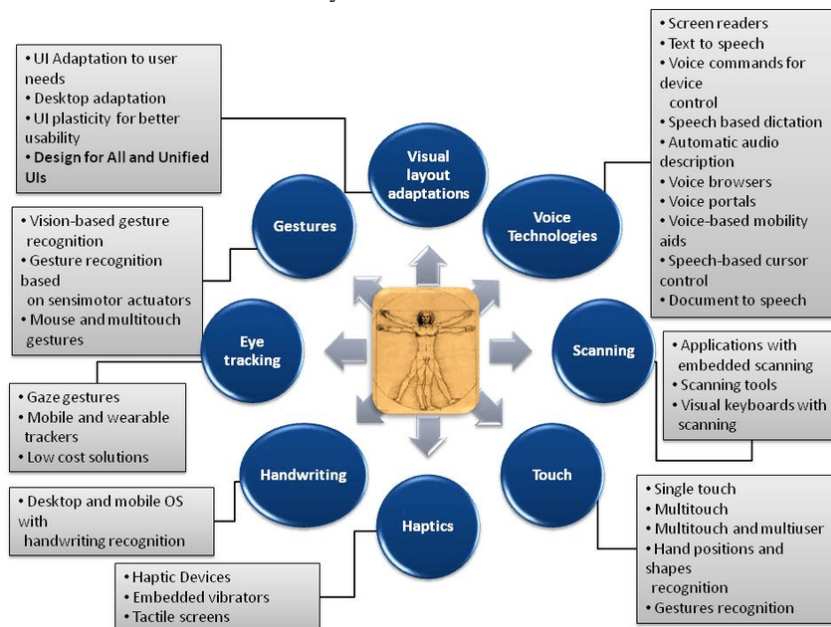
• UI Adaptation to user needs
• Desktop adaptation
• UI plasticity for better usability
• Design for All and Unified UIs

Visual layout adaptations

• Screen readers
• Text to speech
• Voice commands for device control
• Speech based dictation
• Automatic audio description
• Voice browsers
• Voice portals
• Voice-based mobility aids
• Speech-based cursor control
• Document to speech

Voice Technologies

Gestures

• Vision-based gesture recognition
• Gesture recognition based on sensimotor actuators
• Mouse and multitouch gestures

Eye tracking

Scanning

• Applications with embedded scanning
• Scanning tools
• Visual keyboards with scanning

• Gaze gestures
• Mobile and wearable trackers
• Low cost solutions

Handwriting

Touch

• Desktop and mobile OS with handwriting recognition

Haptics

• Single touch
• Multitouch
• Multitouch and multiuser
• Hand positions and shapes recognition
• Gestures recognition

• Haptic Devices
• Embedded vibrators
• Tactile screens